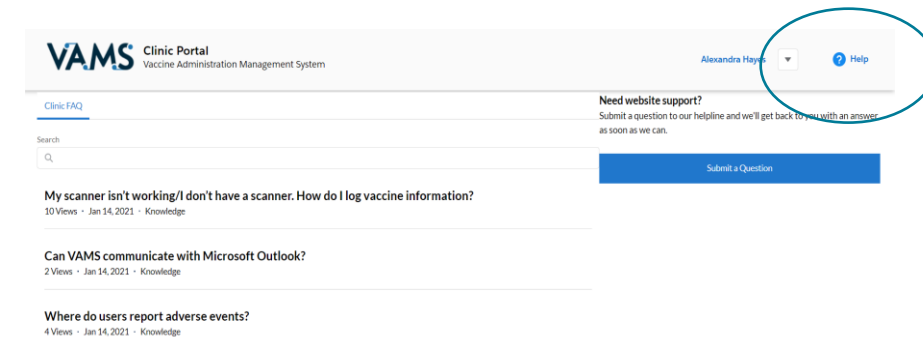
VAMS Clinic Portal
Vaccine Administration Management System

Alexandra Hayes

Help

Clinic FAQ

Search

My scanner isn't working/I don't have a scanner. How do I log vaccine information?
10 Views · Jan 14, 2021 · Knowledge

Can VAMS communicate with Microsoft Outlook?
2 Views · Jan 14, 2021 · Knowledge

Where do users report adverse events?
4 Views · Jan 14, 2021 · Knowledge

Need website support?
Submit a question to our helpline and we'll get back to you with an answer as soon as we can.

Submit a Question